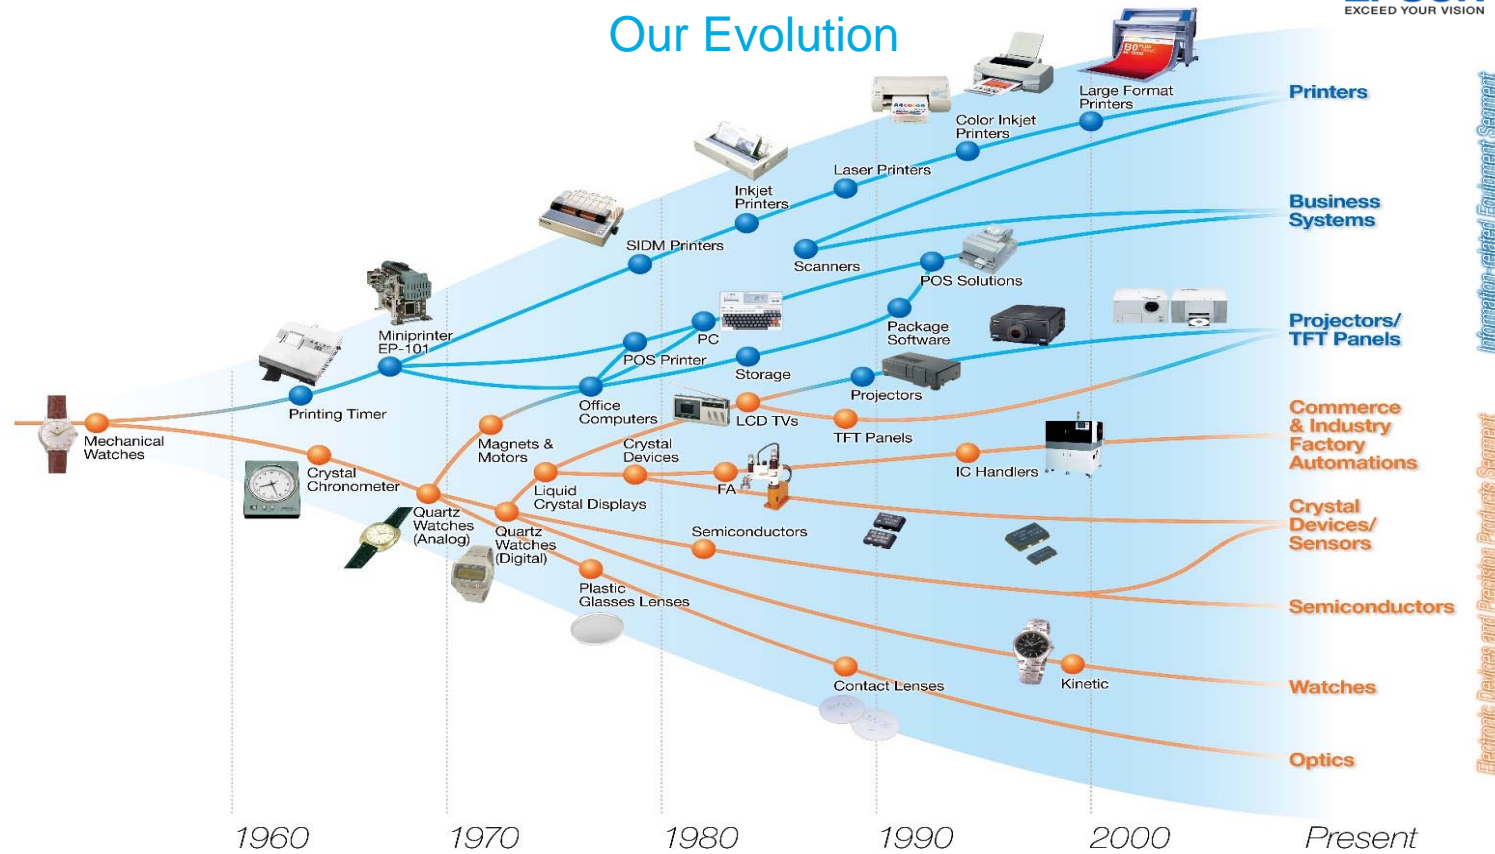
EXCEED YOUR VISION

Our Evolution

Printers
Business Systems
Projectors/ TFT Panels
Commerce & Industry Factory Automations
Crystal Devices/ Sensors
Semiconductors
Watches
Optics

Information-related Equipment Segment
Electronic Devices and Precision Products Segment

Large Format Printers
Color Inkjet Printers
Laser Printers
Inkjet Printers
SIDM Printers
Scanners
POS Solutions
Miniprinter EP-101
PC
POS Printer
Package Software
Storage
Printing Timer
Office Computers
Projectors
LCD TVs
TFT Panels
Mechanical Watches
Magnets & Motors
Crystal Devices
IC Handlers
Crystal Chronometer
Liquid Crystal Displays
FA
Quartz Watches (Analog)
Quartz Watches (Digital)
Semiconductors
Plastic Glasses Lenses
Contact Lenses
Kinetic

1960
1970
1980
1990
2000
Present